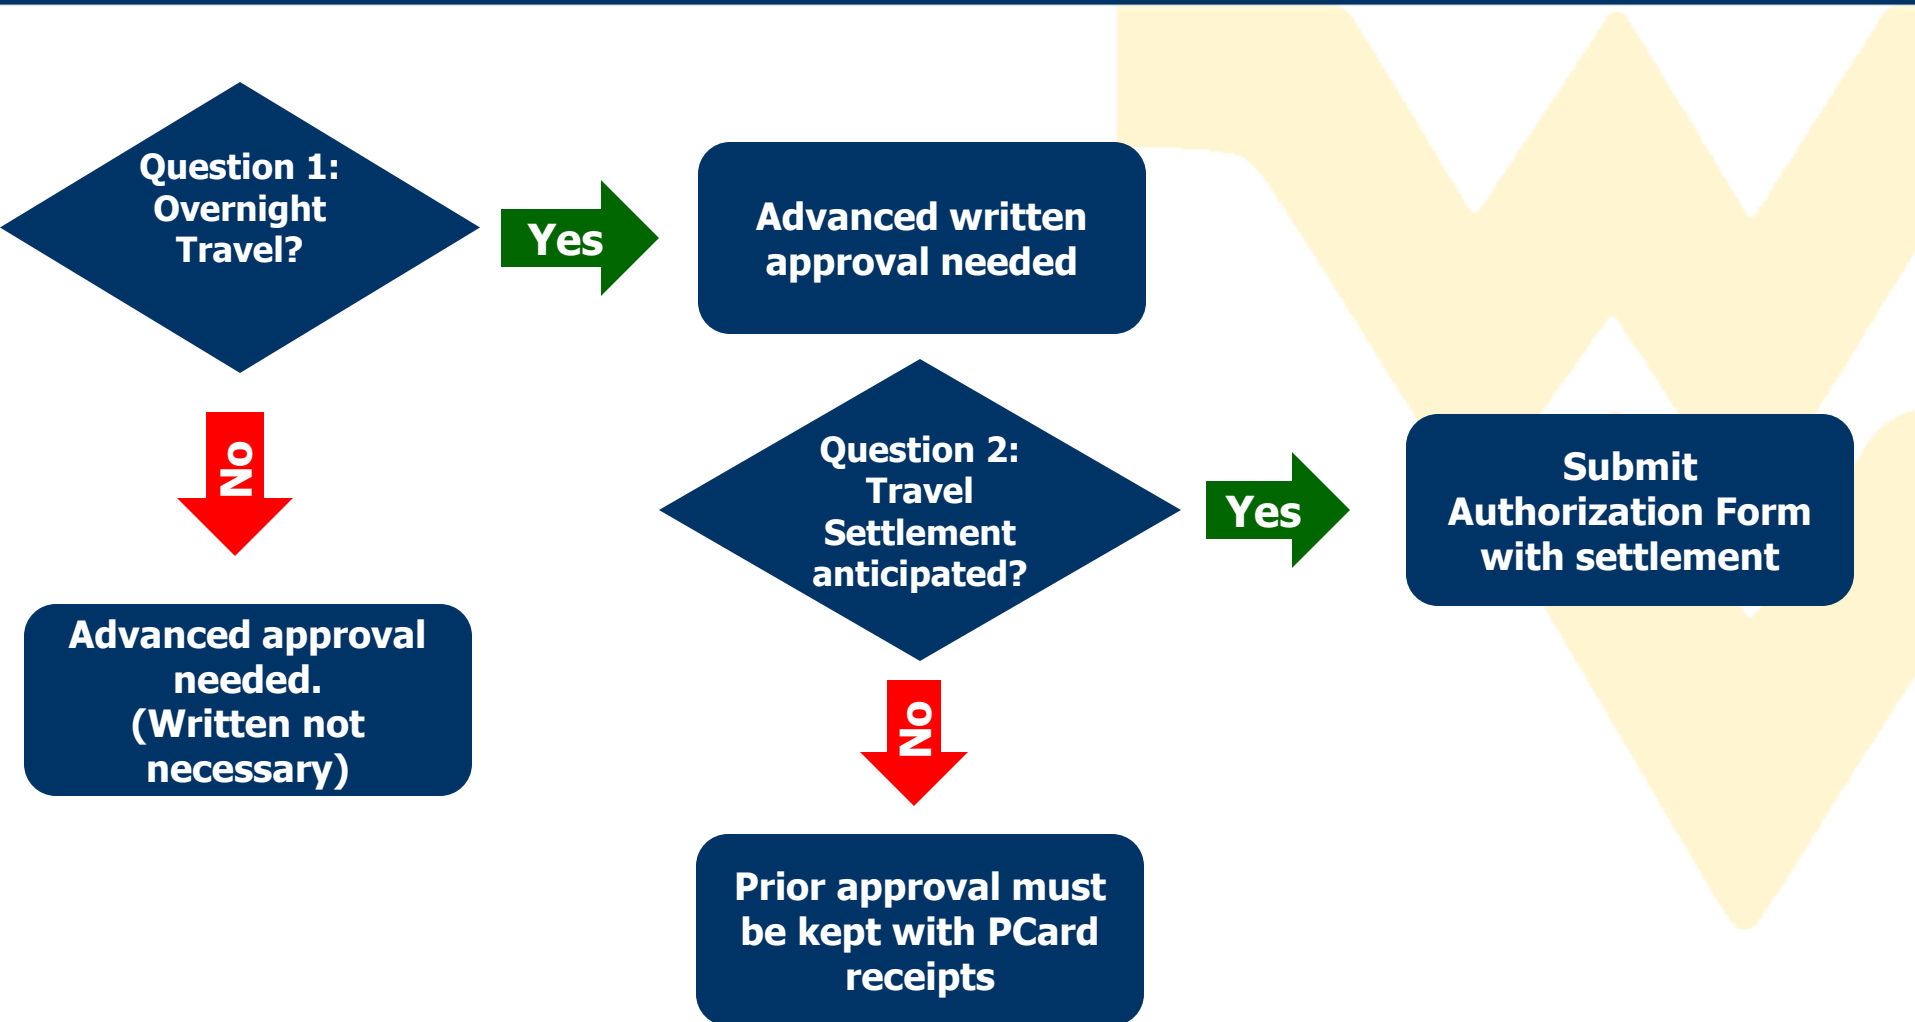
Question 1: Overnight Travel?

Yes

Advanced written approval needed

No

Advanced approval needed. (Written not necessary)

Question 2: Travel Settlement anticipated?

Yes

Submit Authorization Form with settlement

No

Prior approval must be kept with PCard receipts